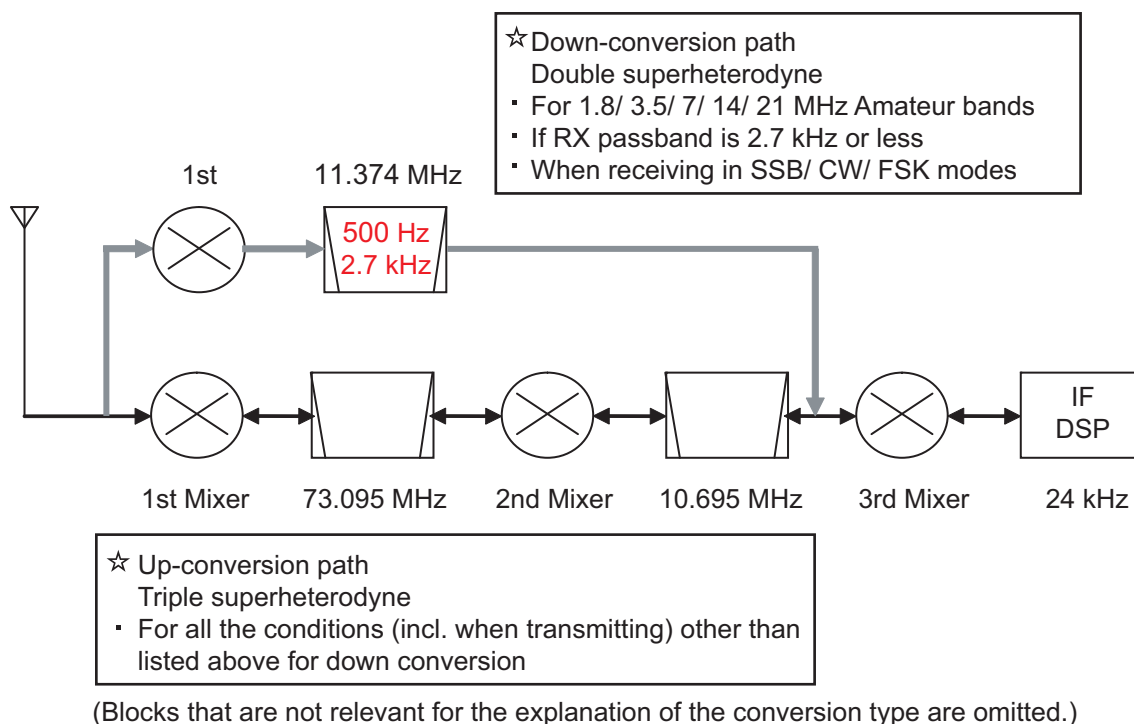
☆Down-conversion path
Double superheterodyne
・For 1.8/ 3.5/ 7/ 14/ 21 MHz Amateur bands
・If RX passband is 2.7 kHz or less
・When receiving in SSB/ CW/ FSK modes

1st

11.374 MHz

500 Hz
2.7 kHz

IF
DSP

1st Mixer

73.095 MHz

2nd Mixer

10.695 MHz

3rd Mixer

24 kHz

☆ Up-conversion path
Triple superheterodyne
・For all the conditions (incl. when transmitting) other than listed above for down conversion

(Blocks that are not relevant for the explanation of the conversion type are omitted.)